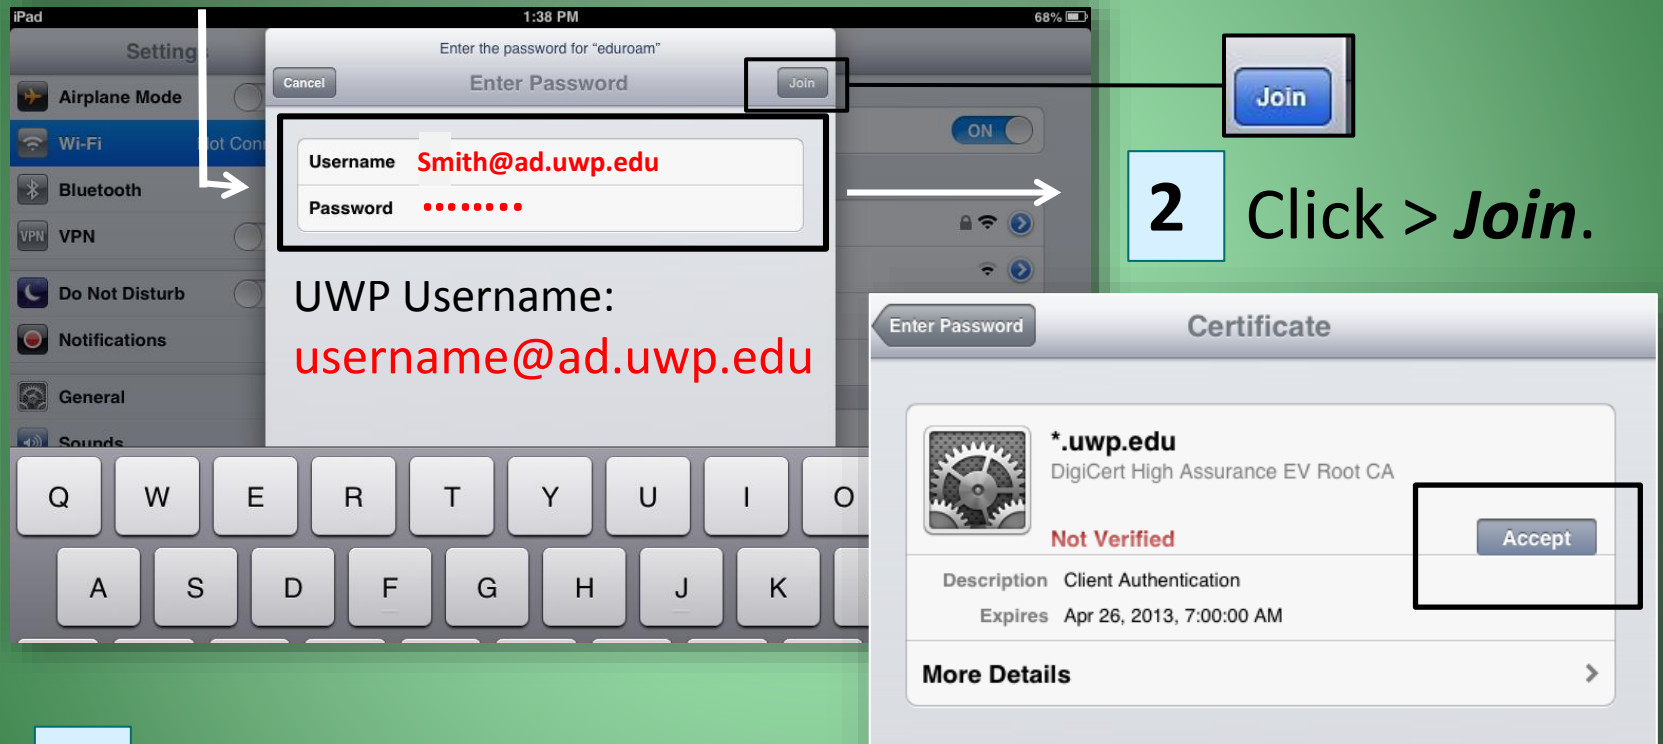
iPad
1:38 PM
68%

Setting
Airplane Mode
Wi-Fi
ot Conn
Bluetooth
VPN
VPN
Do Not Disturb
Notifications
General
Sounds

Enter the password for “eduroam”
Cancel
Enter Password
Join

Username Smith@ad.uwp.edu
Password ••••••••

UWP Username:
username@ad.uwp.edu

ON

Join

2 Click > Join.

Q W E R T Y U I O
A S D F G H J K

Enter Password
Certificate

*.uwp.edu
DigiCert High Assurance EV Root CA
Not Verified
Accept
Description Client Authentication
Expires Apr 26, 2013, 7:00:00 AM
More Details